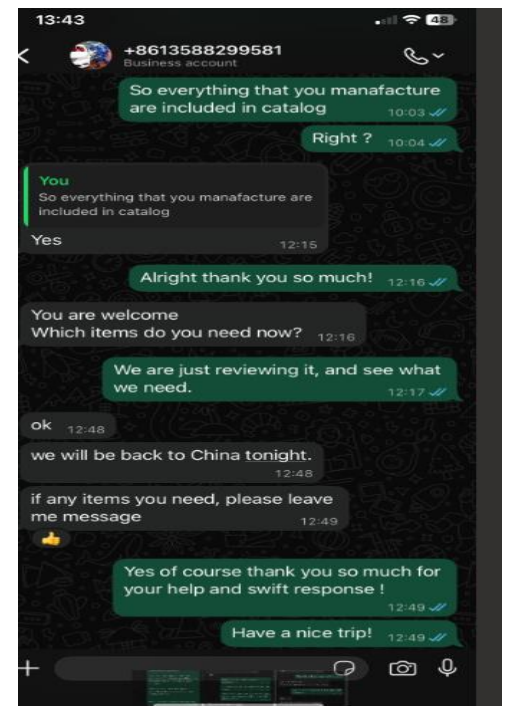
13:43

48

+8613588299581
Business account

So everything that you manafacture are included in catalog 10:03

Right ? 10:04

You
So everything that you manafacture are included in catalog
Yes 12:15

Alright thank you so much! 12:16

You are welcome
Which items do you need now? 12:16

We are just reviewing it, and see what we need. 12:17

ok 12:48

we will be back to China tonight. 12:48

if any items you need, please leave me message 12:49

Yes of course thank you so much for your help and swift response ! 12:49

Have a nice trip! 12:49